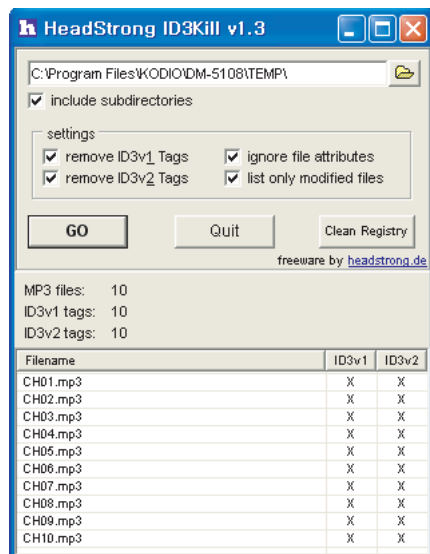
HeadStrong ID3Kill v1.3

C:\Program Files\KODIO\DM-5108\TEMP\

include subdirectories

settings

remove ID3v1 Tags

remove ID3v2 Tags

ignore file attributes

list only modified files

GO

Quit

Clean Registry

freeware by headstrong.de

MP3 files: 10

ID3v1 tags: 10

ID3v2 tags: 10

| Filename | ID3v1 | ID3v2 |
|---|---|---|
| CH01.mp3 | X | X |
| CH02.mp3 | X | X |
| CH03.mp3 | X | X |
| CH04.mp3 | X | X |
| CH05.mp3 | X | X |
| CH06.mp3 | X | X |
| CH07.mp3 | X | X |
| CH08.mp3 | X | X |
| CH09.mp3 | X | X |
| CH10.mp3 | X | X |